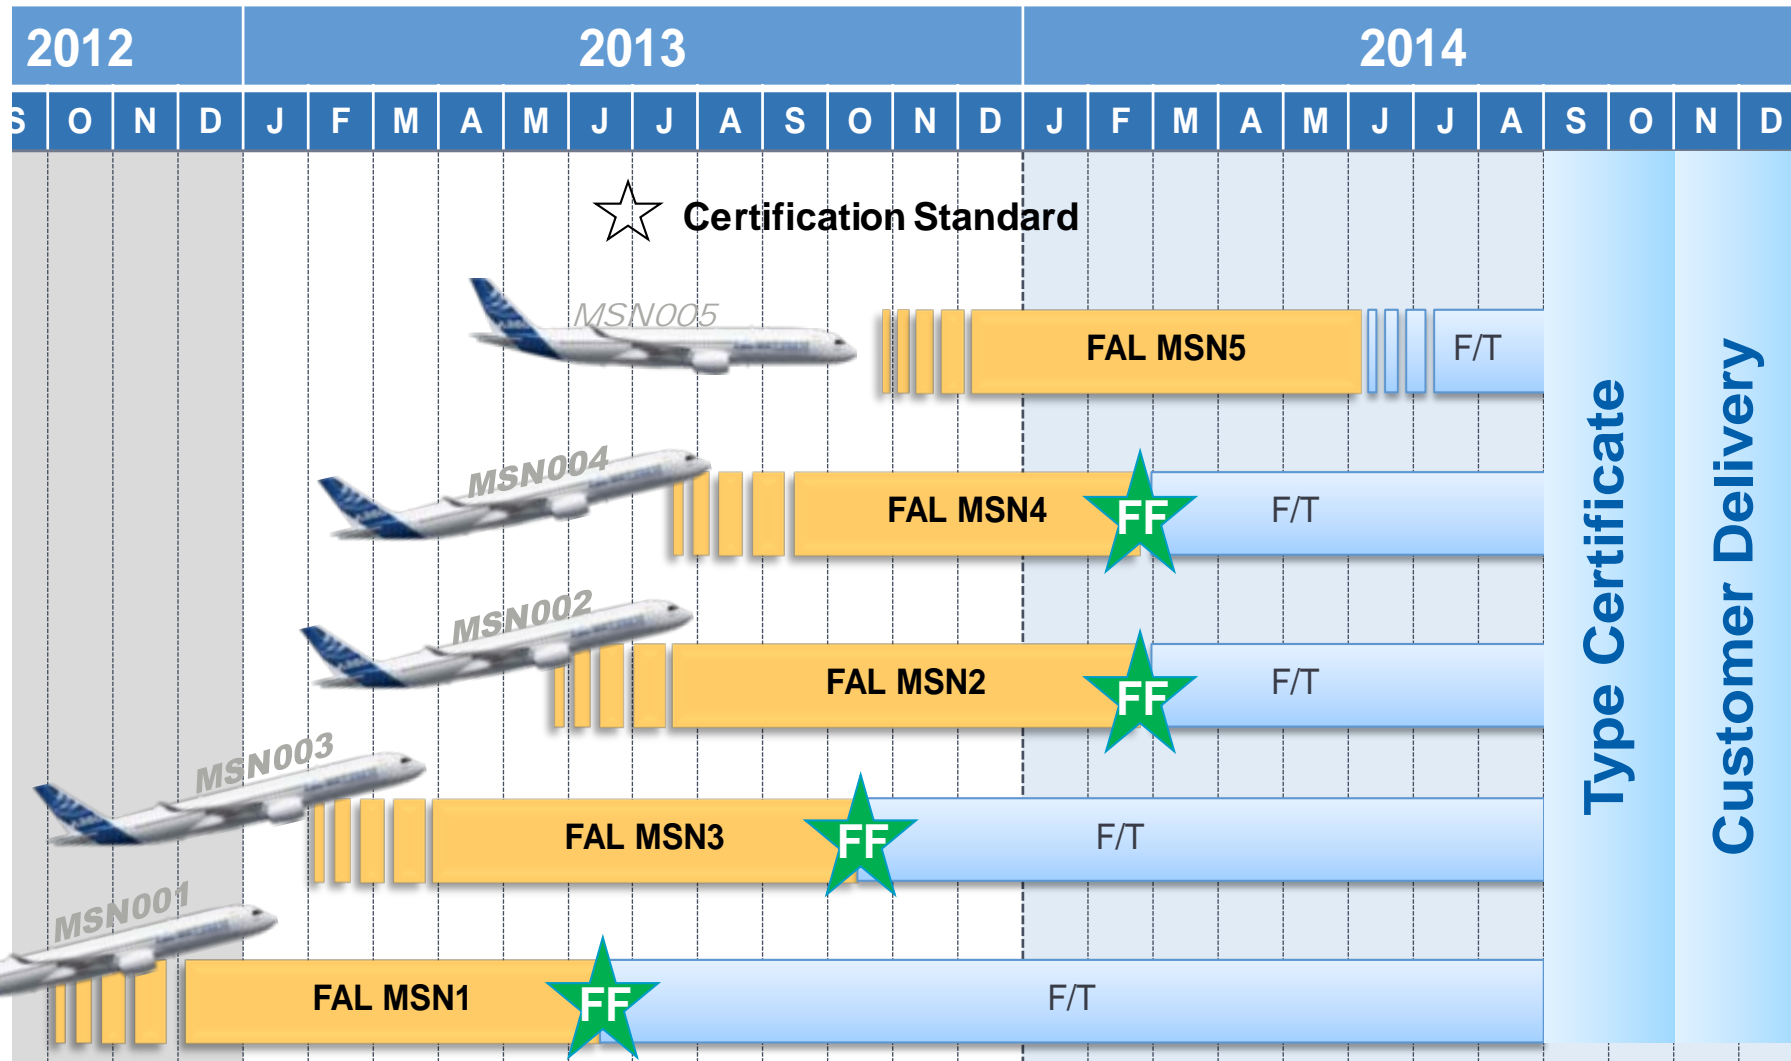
| 2012 | | | | 2013 | | | | | | | | | | | | 2014 | | | | | | | | | | | |
|---|---|---|---|---|---|---|---|---|---|---|---|---|---|---|---|---|---|---|---|---|---|---|---|---|---|---|---|
| S | O | N | D | J | F | M | A | M | J | J | A | S | O | N | D | J | F | M | A | M | J | J | A | S | O | N | D |

Certification Standard

MSN005
FAL MSN5
F/T

MSN004
FAL MSN4
FF
F/T

MSN002
FAL MSN2
FF
F/T

MSN003
FAL MSN3
FF
F/T

MSN001
FAL MSN1
FF
F/T

Type Certificate

Customer Delivery